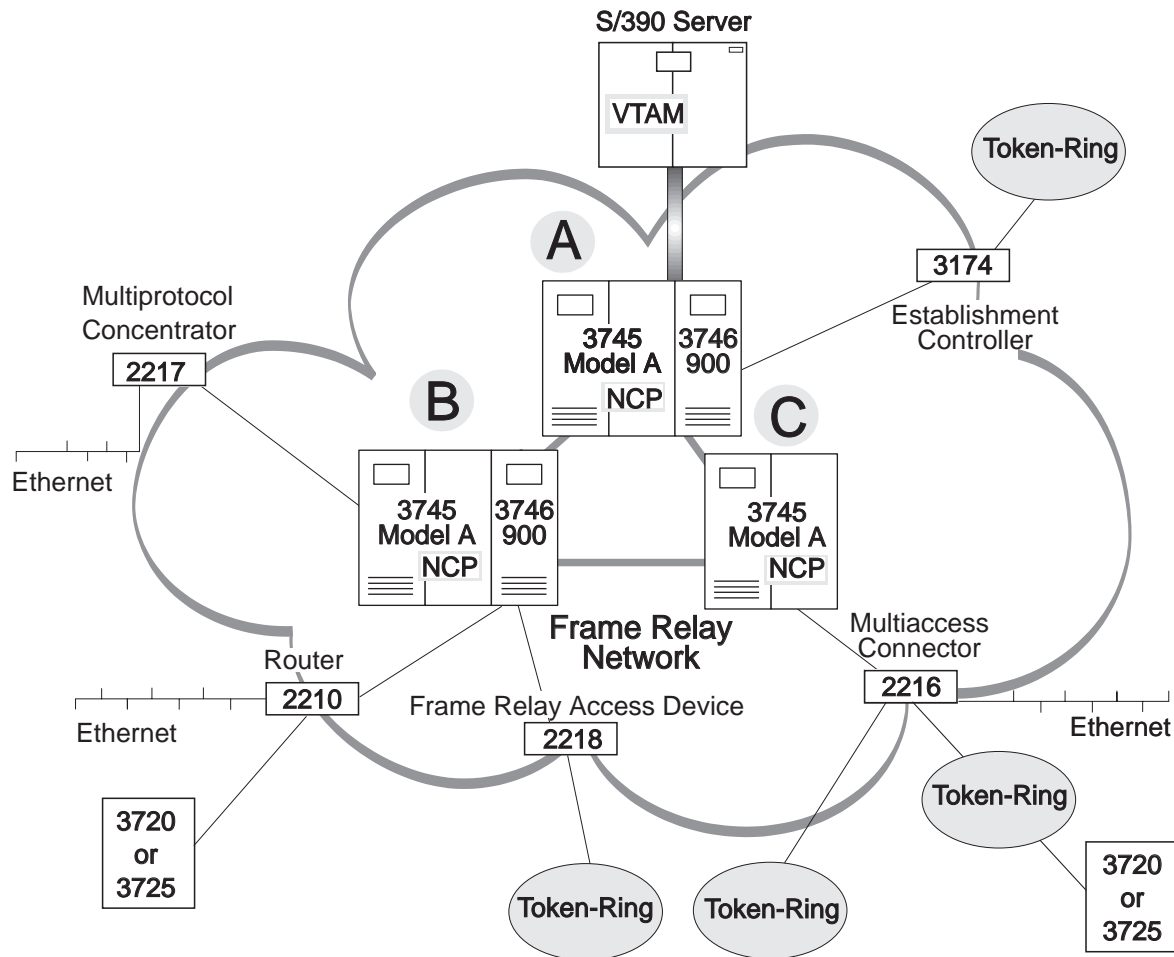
S/390 Server

VTAM

Token-Ring

A

3174

Establishment Controller

Multiprotocol Concentrator

2217

Ethernet

3745 Model A

NCP

3746 900

B

C

3745 Model A

NCP

3746 900

3745 Model A

NCP

Frame Relay Network

Router

2210

Ethernet

Frame Relay Access Device

2218

Multiaccess Connector

2216

Ethernet

3720 or 3725

Token-Ring

Token-Ring

Token-Ring

3720 or 3725